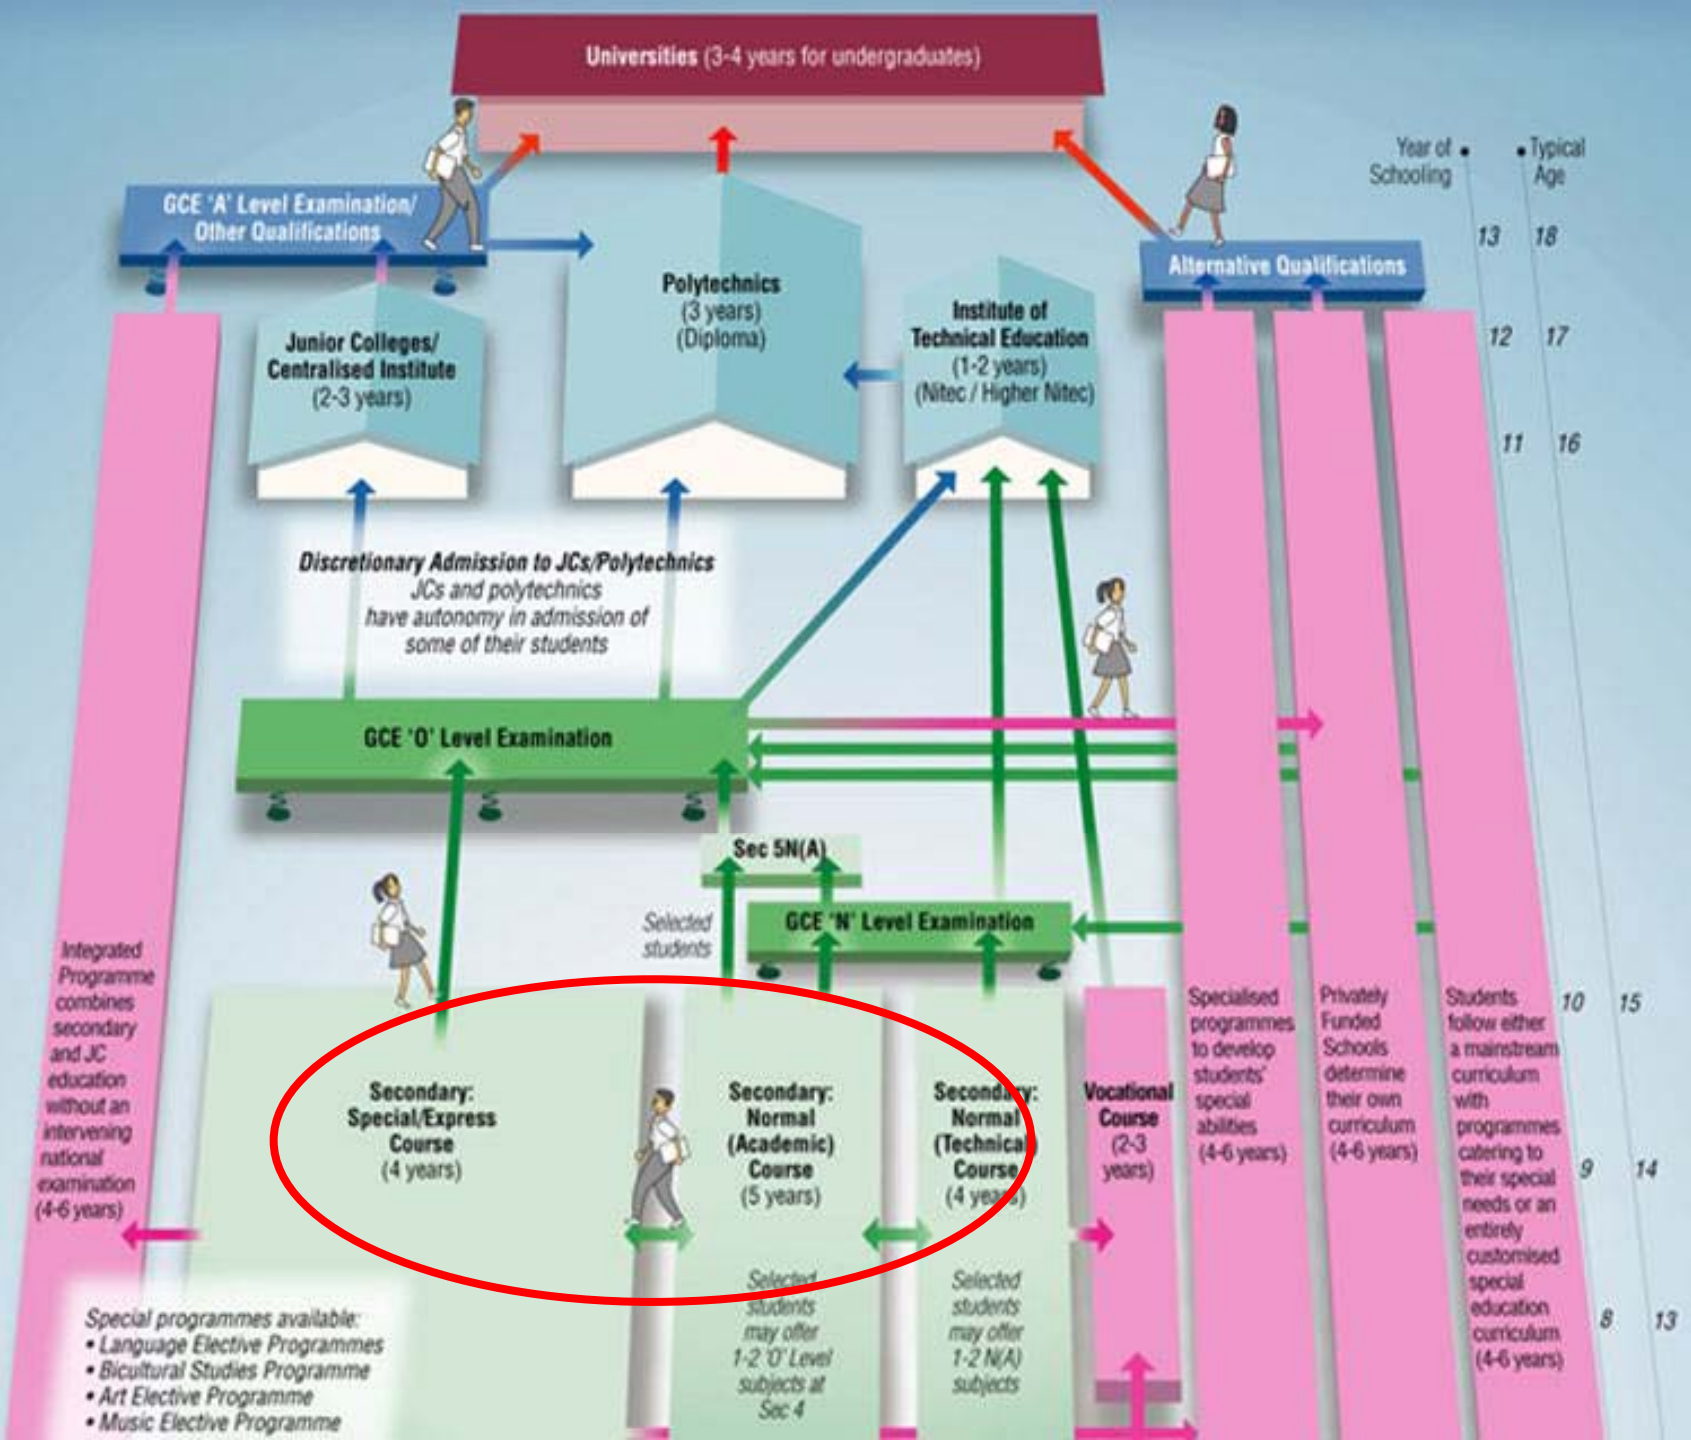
Universities (3-4 years for undergraduates)

Year of Schooling

Typical Age

GCE 'A' Level Examination/ Other Qualifications

Alternative Qualifications

13 18

Junior Colleges/ Centralised Institute (2-3 years)

Polytechnics (3 years) (Diploma)

Institute of Technical Education (1-2 years) (Nitec / Higher Nitec)

12 17

11 16

Discretionary Admission to JCs/Polytechnics
JCs and polytechnics have autonomy in admission of some of their students

GCE 'O' Level Examination

Sec 5N(A)

Selected students

GCE 'N' Level Examination

Integrated Programme combines secondary and JC education without an intervening national examination (4-6 years)

Secondary: Special/Express Course (4 years)

Secondary: Normal (Academic) Course (5 years)

Secondary: Normal (Technical) Course (4 years)

Vocational Course (2-3 years)

Specialised programmes to develop students' special abilities (4-6 years)

Privately Funded Schools determine their own curriculum (4-6 years)

Students follow either a mainstream curriculum with programmes catering to their special needs or an entirely customised special education curriculum (4-6 years)

10 15

9 14

8 13

Selected students may offer 1-2 'O' Level subjects at Sec 4

Selected students may offer 1-2 N(A) subjects

Special programmes available:
• Language Elective Programmes
• Bicultural Studies Programme
• Art Elective Programme
• Music Elective Programme